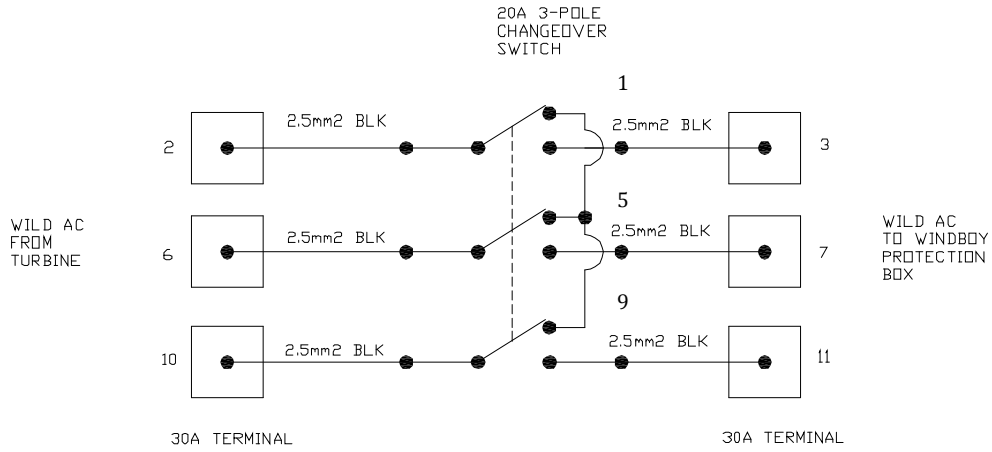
20A 3-POLE CHANGEOVER SWITCH

1

2

2.5mm2 BLK

2.5mm2 BLK

3

WILD AC FROM TURBINE

5

6

2.5mm2 BLK

2.5mm2 BLK

7

WILD AC TO WINDBOY PROTECTION BOX

9

10

2.5mm2 BLK

2.5mm2 BLK

11

30A TERMINAL

30A TERMINAL